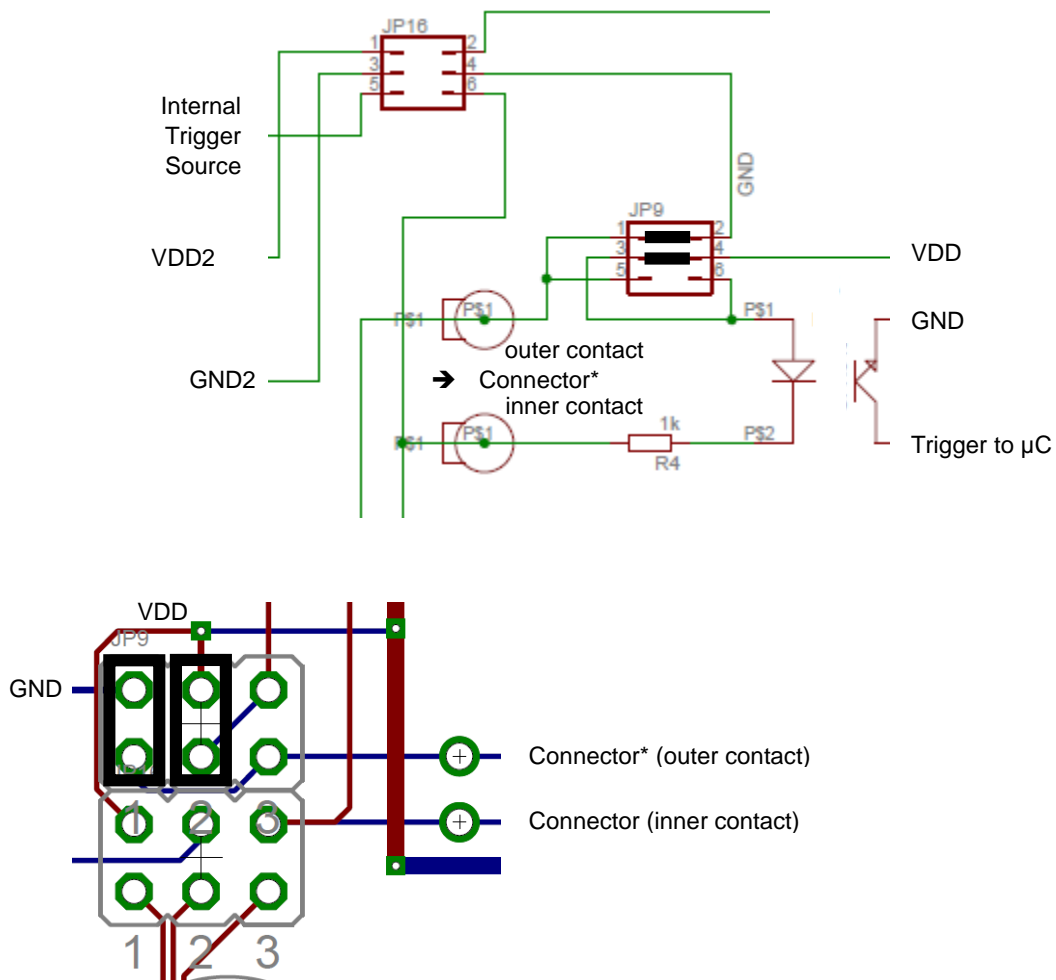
JP16
1
2
3
4
5
6
Internal Trigger Source
VDD2
GND2
GND
JP9
1
2
3
4
5
6
VDD
P$1
GND
P$1
outer contact
➔ Connector*
inner contact
P$1
P$1
1k
R4
P$2
Trigger to µC

VDD
JP9
GND
Connector* (outer contact)
Connector (inner contact)
1
2
3
1
2
3